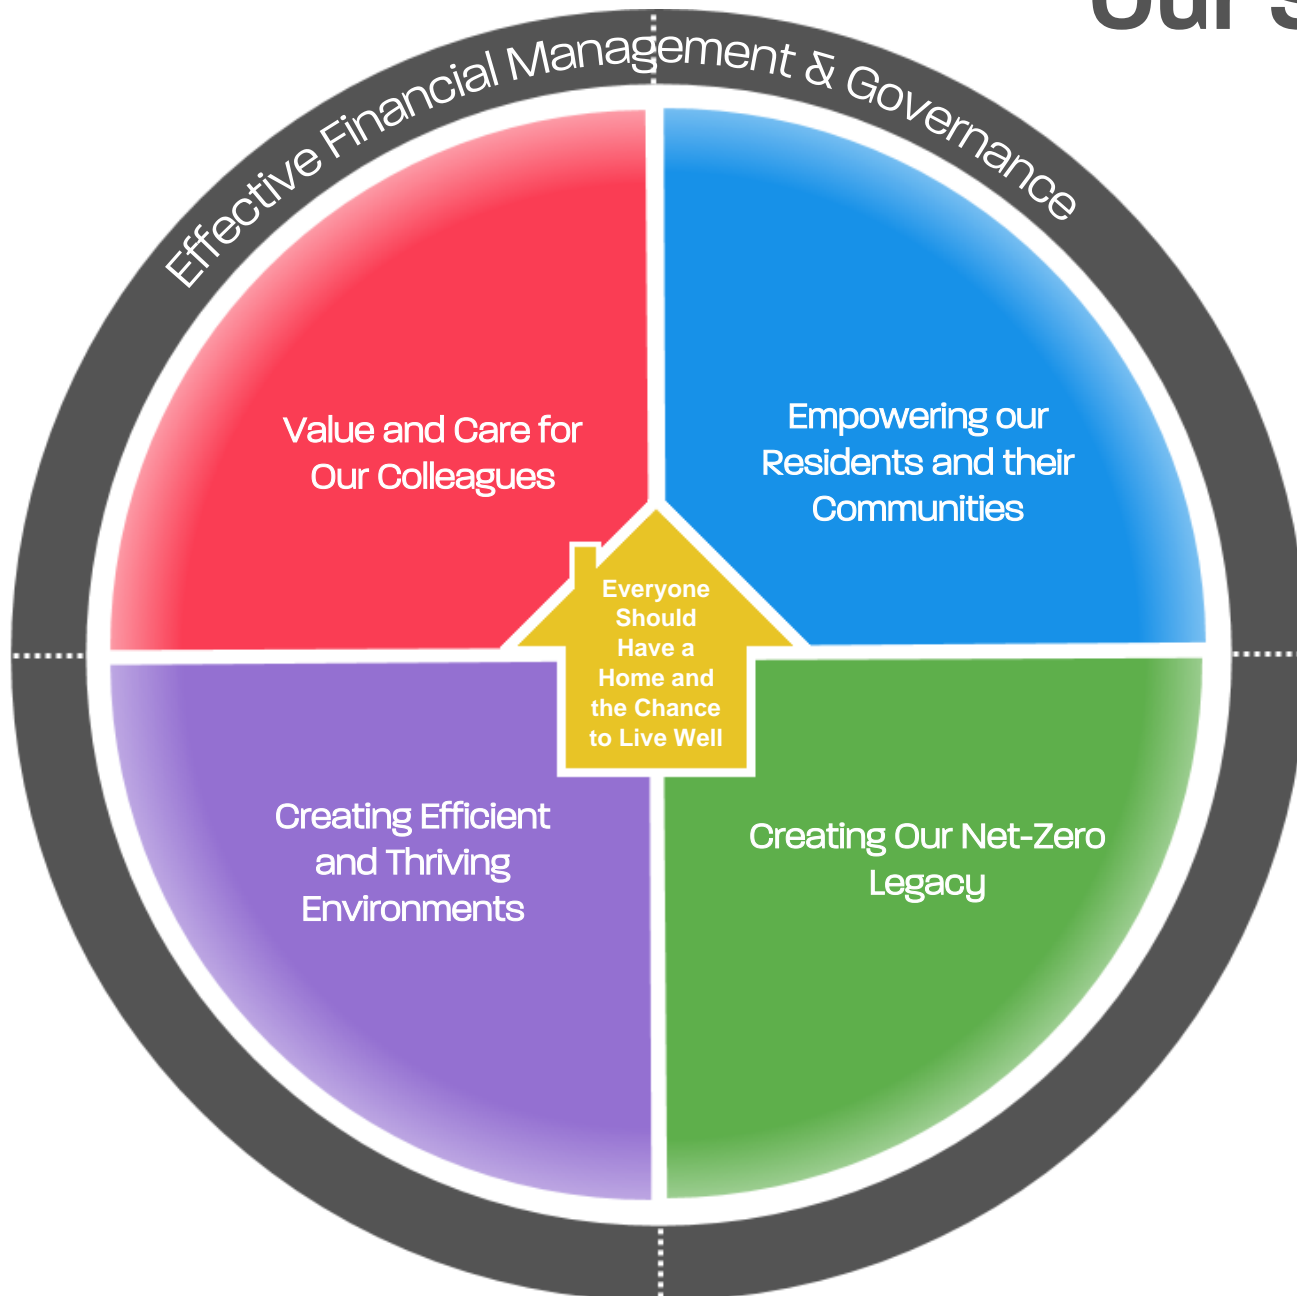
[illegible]

Effective Financial Management & Governance

Value and Care for Our Colleagues

Empowering our Residents and their Communities

Everyone Should Have a Home and the Chance to Live Well

Creating Efficient and Thriving Environments

Creating Our Net-Zero Legacy